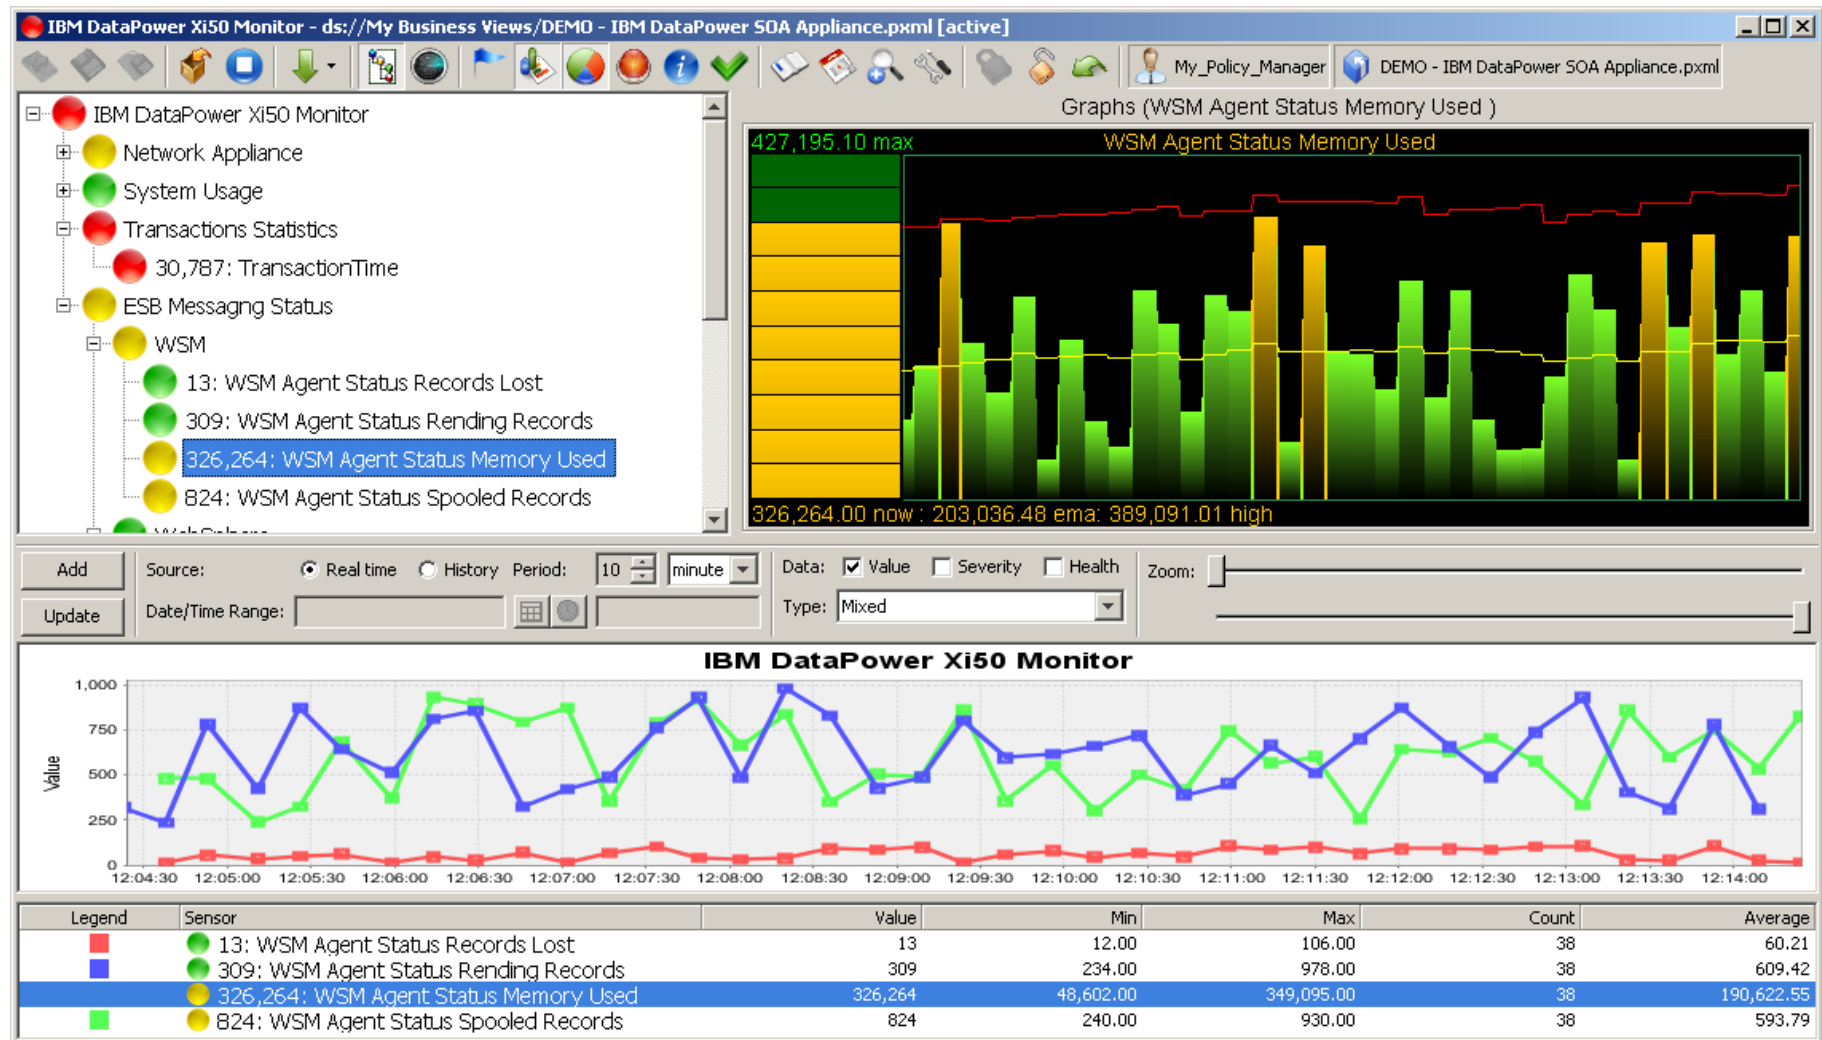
IBM DataPower Xi50 Monitor - ds://My Business Views/DEMO - IBM DataPower SOA Appliance.pxml [active]

My_Policy_Manager DEMO - IBM DataPower SOA Appliance.pxml

IBM DataPower Xi50 Monitor
Network Appliance
System Usage
Transactions Statistics
30,787: TransactionTime
ESB Messagng Status
WSM
13: WSM Agent Status Records Lost
309: WSM Agent Status Rending Records
326,264: WSM Agent Status Memory Used
824: WSM Agent Status Spooled Records

Graphs (WSM Agent Status Memory Used )
427,195.10 max WSM Agent Status Memory Used
326,264.00 now : 203,036.48 ema: 389,091.01 high

Add
Update
Source: Real time History Period: 10 minute
Date/Time Range:
Data: Value Severity Health
Type: Mixed
Zoom:

IBM DataPower Xi50 Monitor
Value
1,000
750
500
250
0
12:04:30 12:05:00 12:05:30 12:06:00 12:06:30 12:07:00 12:07:30 12:08:00 12:08:30 12:09:00 12:09:30 12:10:00 12:10:30 12:11:00 12:11:30 12:12:00 12:12:30 12:13:00 12:13:30 12:14:00

| Legend | Sensor | Value | Min | Max | Count | Average |
|---|---|---|---|---|---|---|
| | 13: WSM Agent Status Records Lost | 13 | 12.00 | 106.00 | 38 | 60.21 |
| | 309: WSM Agent Status Rending Records | 309 | 234.00 | 978.00 | 38 | 609.42 |
| | 326,264: WSM Agent Status Memory Used | 326,264 | 48,602.00 | 349,095.00 | 38 | 190,622.55 |
| | 824: WSM Agent Status Spooled Records | 824 | 240.00 | 930.00 | 38 | 593.79 |